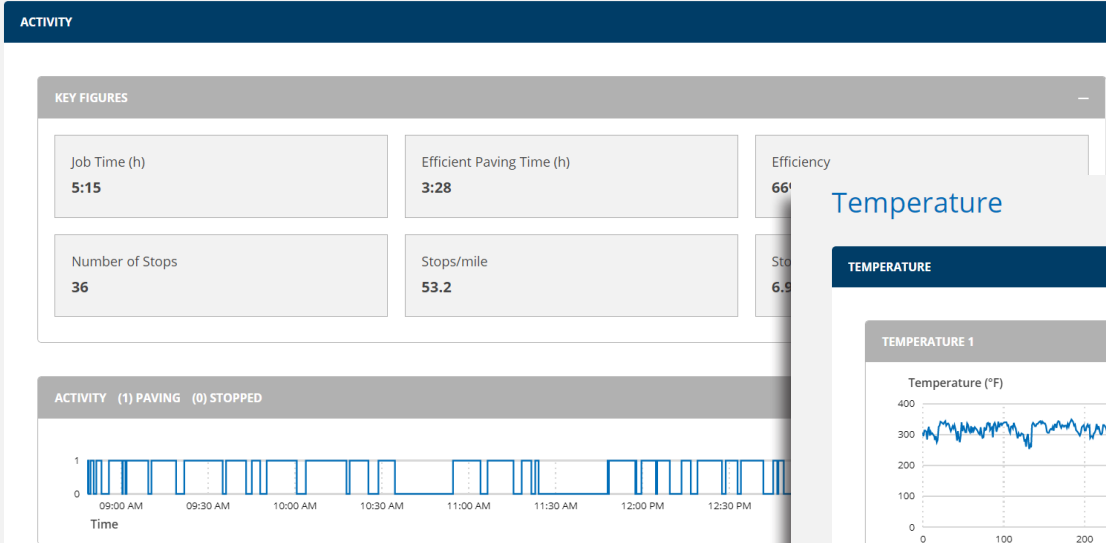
ACTIVITY

KEY FIGURES

Job Time (h)
5:15

Efficient Paving Time (h)
3:28

Efficiency
66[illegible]

Number of Stops
36

Stops/mile
53.2

Sto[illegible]
6.9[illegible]

Temperature

TEMPERATURE

TEMPERATURE 1

Temperature (°F)

400
300
200
100
0

0
100
200

ACTIVITY (1) PAVING (0) STOPPED

1
0

09:00 AM
09:30 AM
10:00 AM
10:30 AM
11:00 AM
11:30 AM
12:00 PM
12:30 PM

Time